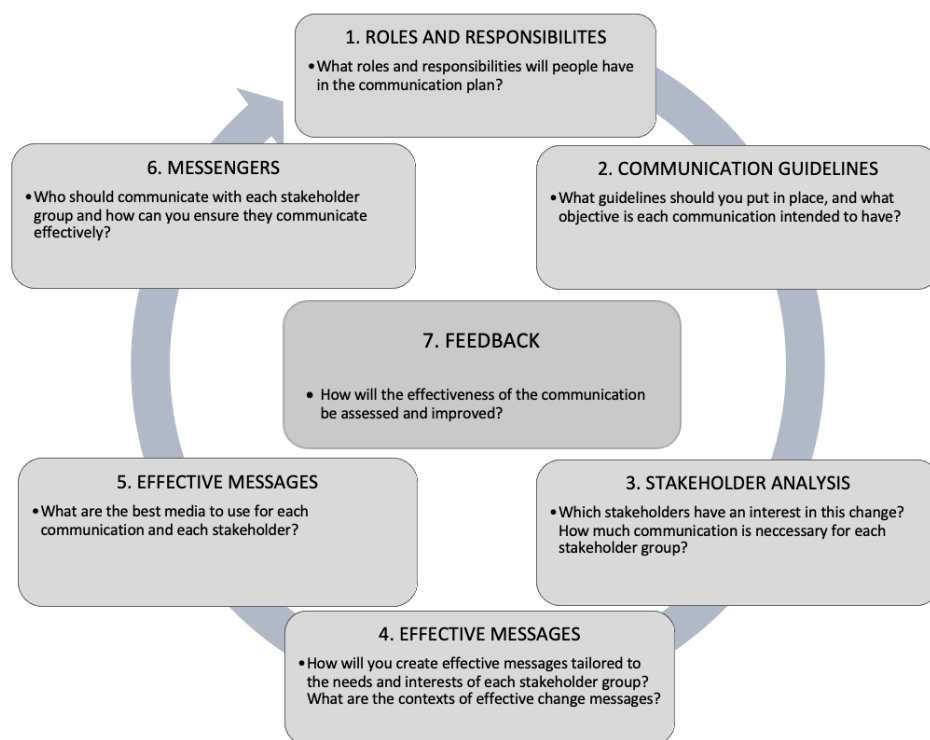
1. ROLES AND RESPONSIBILITES

• What roles and responsibilities will people have in the communication plan?

2. COMMUNICATION GUIDELINES

• What guidelines should you put in place, and what objective is each communication intended to have?

3. STAKEHOLDER ANALYSIS

• Which stakeholders have an interest in this change? How much communication is neccessary for each stakeholder group?

4. EFFECTIVE MESSAGES

• How will you create effective messages tailored to the needs and interests of each stakeholder group? What are the contexts of effective change messages?

5. EFFECTIVE MESSAGES

• What are the best media to use for each communication and each stakeholder?

6. MESSENGERS

• Who should communicate with each stakeholder group and how can you ensure they communicate effectively?

7. FEEDBACK

• How will the effectiveness of the communication be assessed and improved?